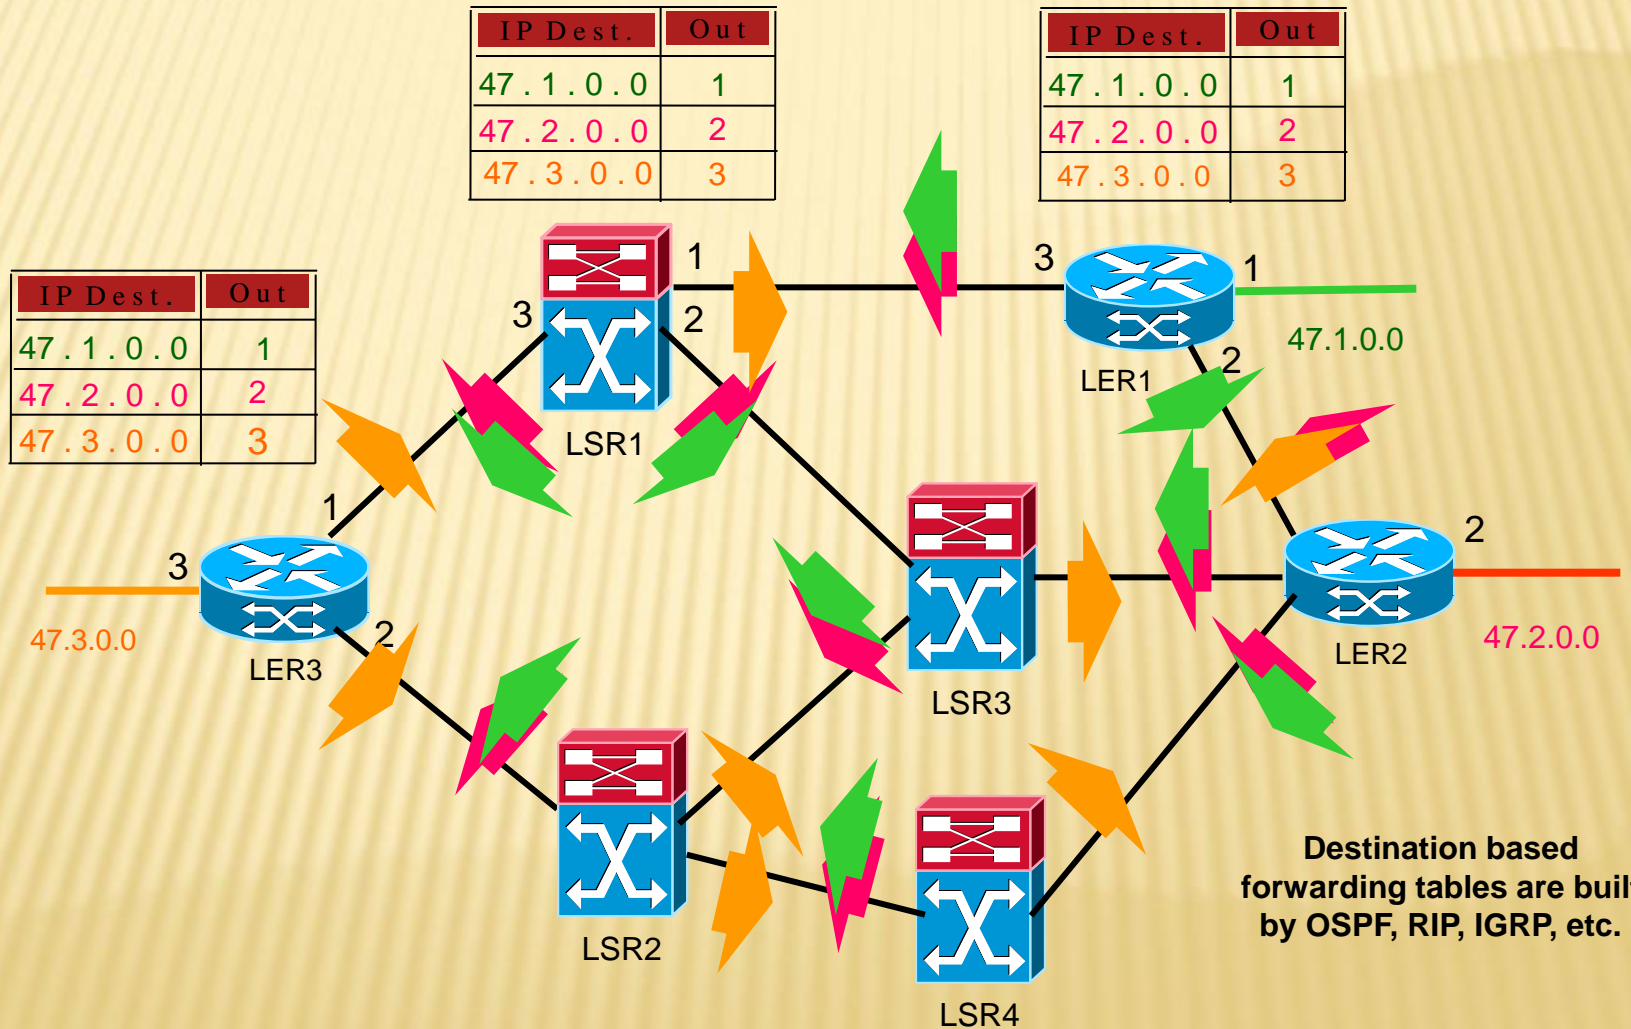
| IP Dest. | Out |
|---|---|
| 47.1.0.0 | 1 |
| 47.2.0.0 | 2 |
| 47.3.0.0 | 3 |

| IP Dest. | Out |
|---|---|
| 47.1.0.0 | 1 |
| 47.2.0.0 | 2 |
| 47.3.0.0 | 3 |

| IP Dest. | Out |
|---|---|
| 47.1.0.0 | 1 |
| 47.2.0.0 | 2 |
| 47.3.0.0 | 3 |

1
3
2
LSR1
3
1
2
LER1
47.1.0.0
1
3
2
LER3
47.3.0.0
LSR3
2
LER2
47.2.0.0
LSR2
LSR4

Destination based forwarding tables are buil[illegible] by OSPF, RIP, IGRP, etc.